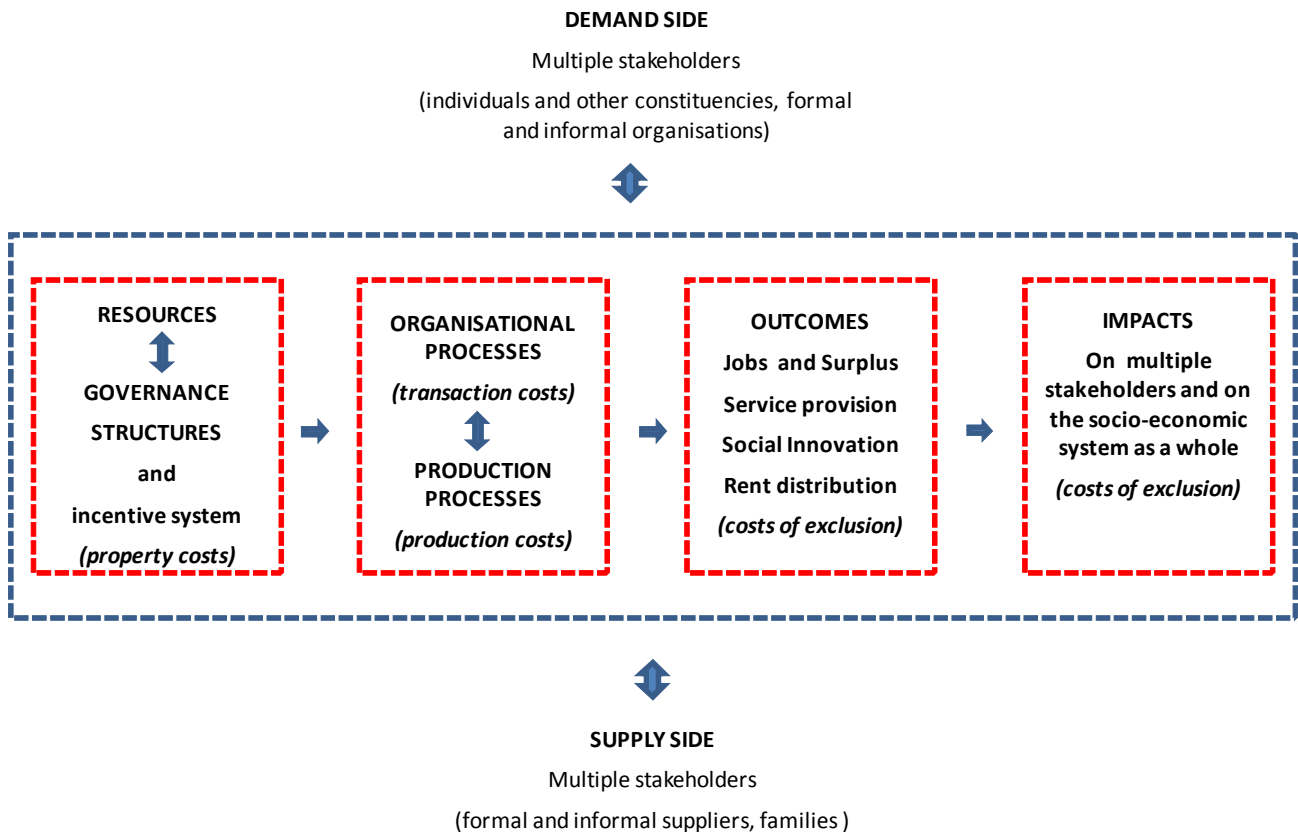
DEMAND SIDE

Multiple stakeholders

(individuals and other constituencies, formal and informal organisations)

RESOURCES

GOVERNANCE STRUCTURES and incentive system

*(property costs)*

ORGANISATIONAL PROCESSES

*(transaction costs)*

PRODUCTION PROCESSES

*(production costs)*

OUTCOMES

Jobs and Surplus

Service provision

Social Innovation

Rent distribution

*(costs of exclusion)*

IMPACTS

On multiple stakeholders and on the socio-economic system as a whole

*(costs of exclusion)*

SUPPLY SIDE

Multiple stakeholders

(formal and informal suppliers, families )